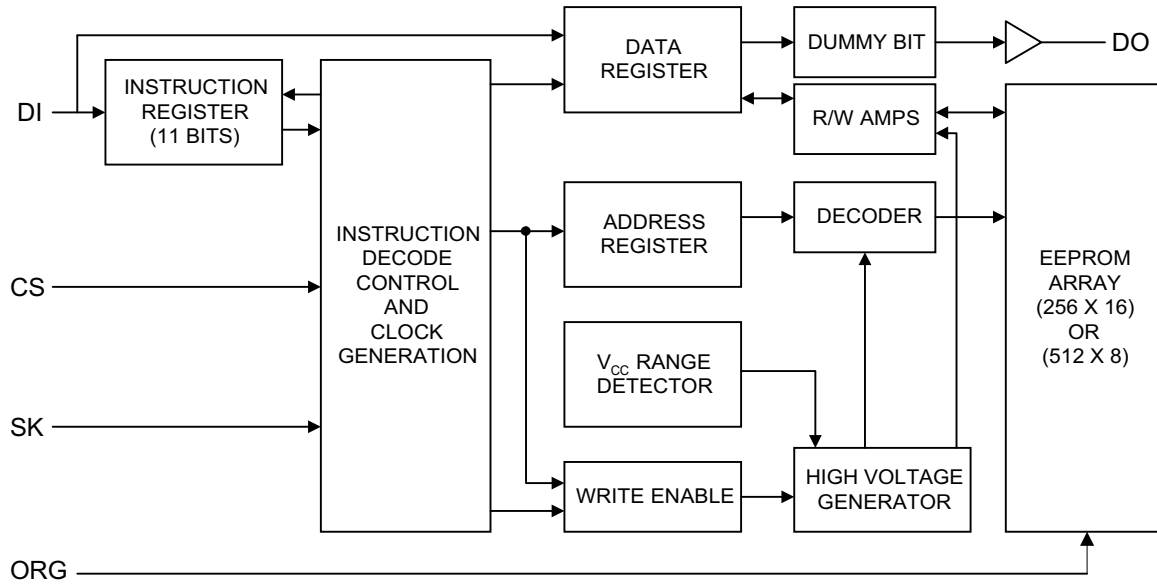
DATA REGISTER

DUMMY BIT

DO

DI

INSTRUCTION REGISTER (11 BITS)

R/W AMPS

INSTRUCTION DECODE CONTROL AND CLOCK GENERATION

ADDRESS REGISTER

DECODER

EEPROM ARRAY (256 X 16) OR (512 X 8)

CS

$V_{CC}$ RANGE DETECTOR

SK

WRITE ENABLE

HIGH VOLTAGE GENERATOR

ORG